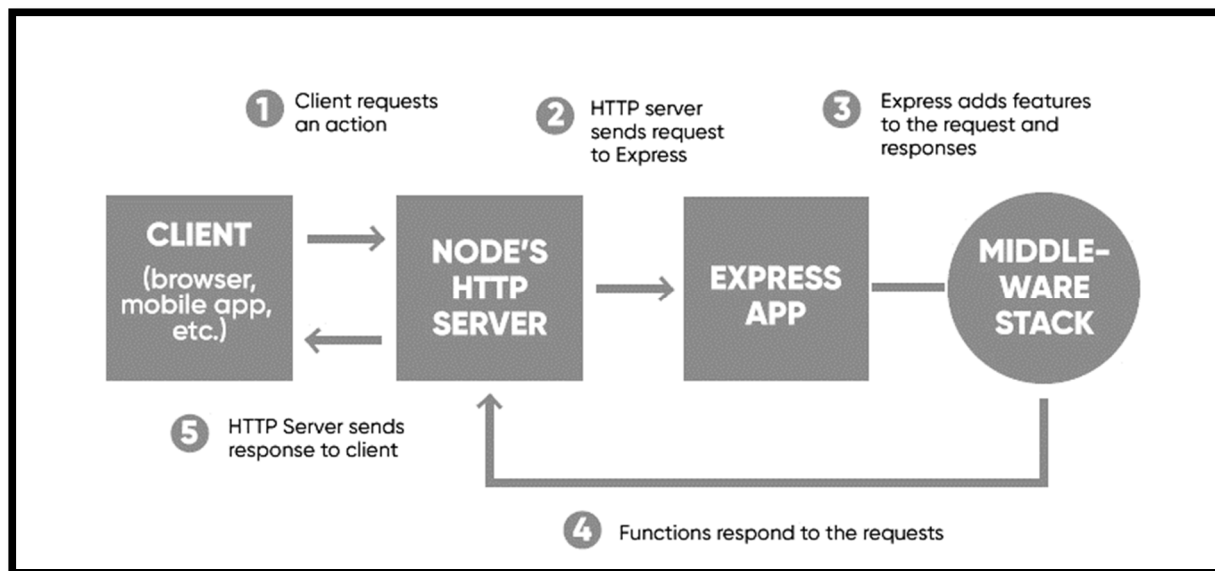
1 Client requests an action

2 HTTP server sends request to Express

3 Express adds features to the request and responses

CLIENT
(browser, mobile app, etc.)

NODE'S HTTP SERVER

EXPRESS APP

MIDDLEWARE STACK

5 HTTP Server sends response to client

4 Functions respond to the requests